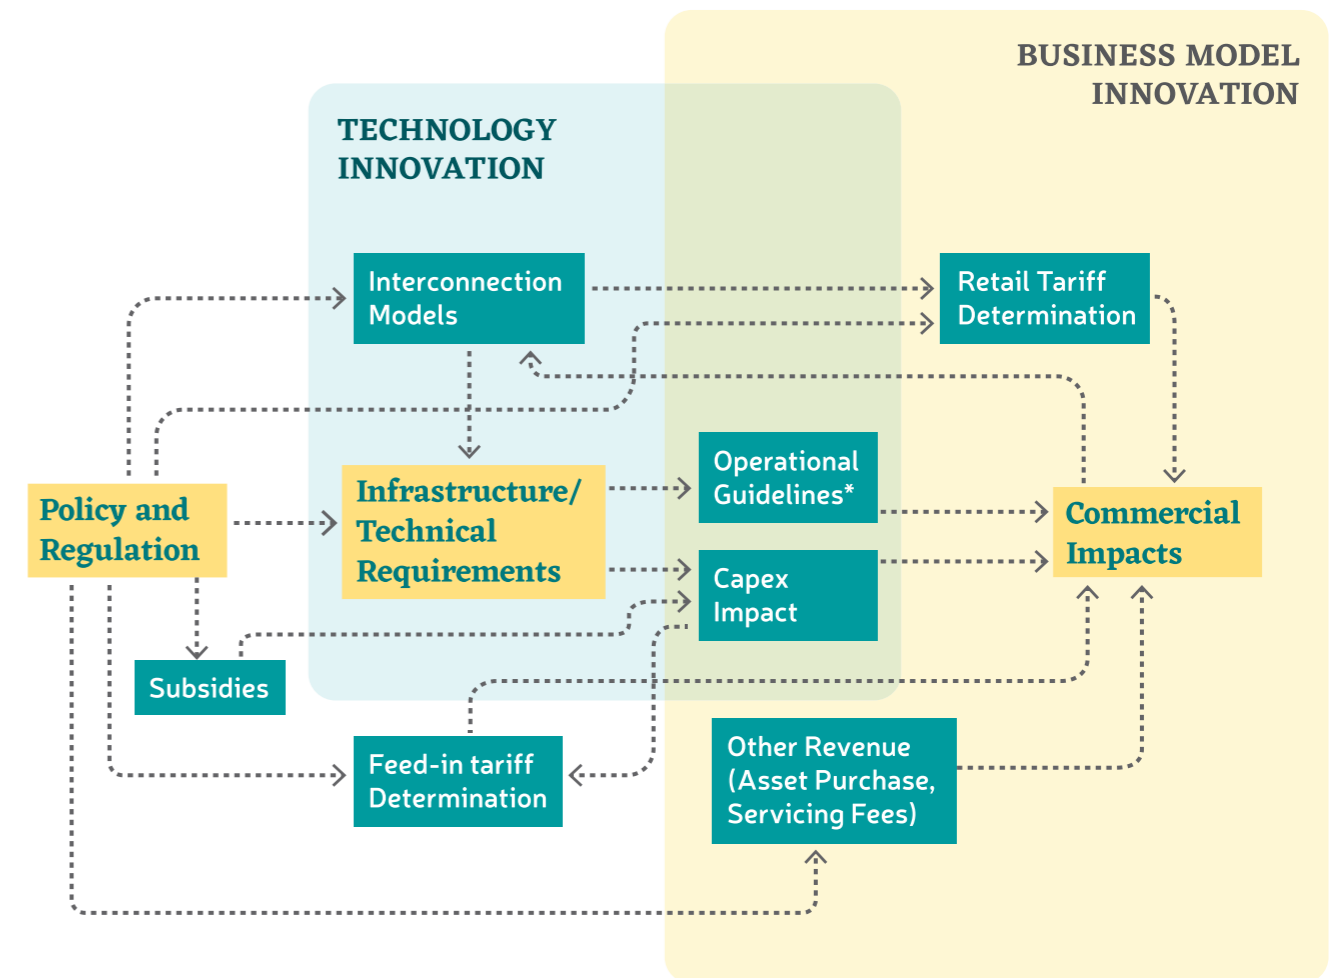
BUSINESS MODEL INNOVATION

TECHNOLOGY INNOVATION

Interconnection Models

Retail Tariff Determination

Operational Guidelines*

Policy and Regulation

Infrastructure/ Technical Requirements

Commercial Impacts

Capex Impact

Subsidies

Feed-in tariff Determination

Other Revenue (Asset Purchase, Servicing Fees)